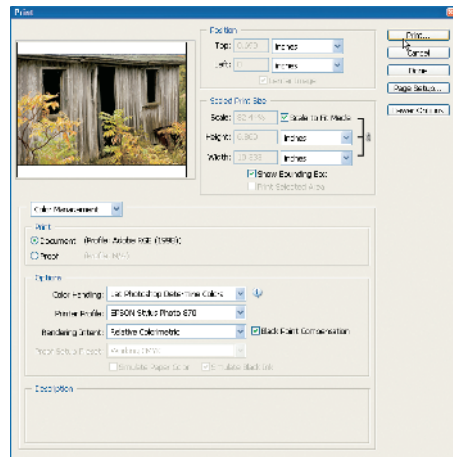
Print

Position

Top: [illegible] Inches

Left: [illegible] Inches

Center Image

Scaled Print Size

Scale: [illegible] Scale to Fit Media

Height: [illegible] Inches

Width: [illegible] Inches

Show Bounding Box

Print Selected Area

Print...

Cancel

Done

Page Setup...

Fewer Options

Color Management

Print

Document (Profile: Adobe RGB (1998))

Proof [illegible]

Options

Color Handling: Let Photoshop Determine Colors

Printer Profile: EPSON Stylus Photo 870

Rendering Intent: Relative Colorimetric

Black Point Compensation

Proof Setup Preset: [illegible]

Simulate Paper Color

Simulate Black Ink

Description